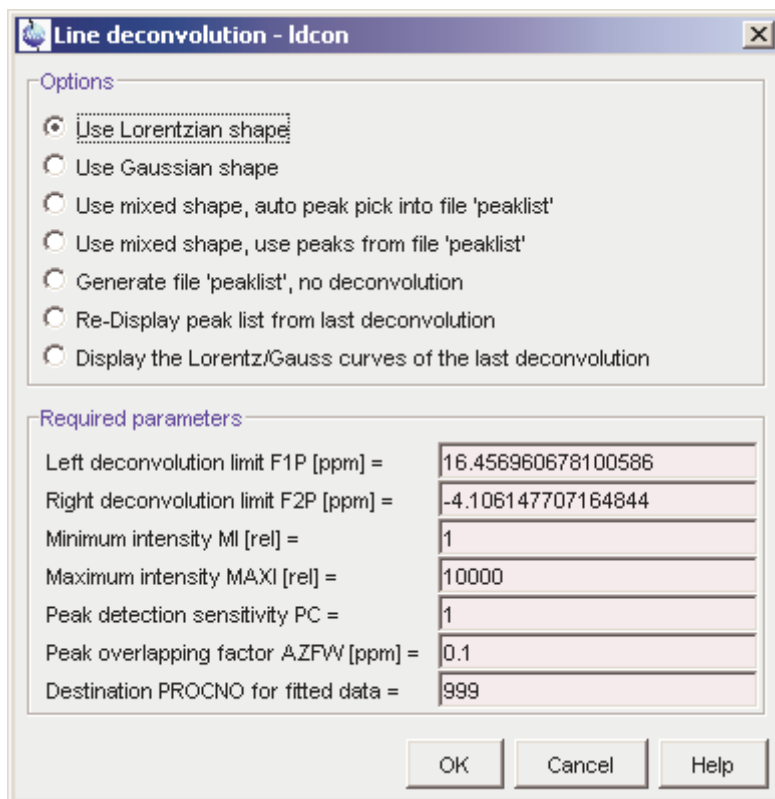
Line deconvolution - ldcon

Options

Use Lorentzian shape

Use Gaussian shape

Use mixed shape, auto peak pick into file 'peaklist'

Use mixed shape, use peaks from file 'peaklist'

Generate file 'peaklist', no deconvolution

Re-Display peak list from last deconvolution

Display the Lorentz/Gauss curves of the last deconvolution

Required parameters

| | |
|---|---|
| Left deconvolution limit F1P [ppm] = | 16.456960678100586 |
| Right deconvolution limit F2P [ppm] = | -4.106147707164844 |
| Minimum intensity MI [rel] = | 1 |
| Maximum intensity MAXI [rel] = | 10000 |
| Peak detection sensitivity PC = | 1 |
| Peak overlapping factor AZFW [ppm] = | 0.1 |
| Destination PROCNO for fitted data = | 999 |

OK Cancel Help